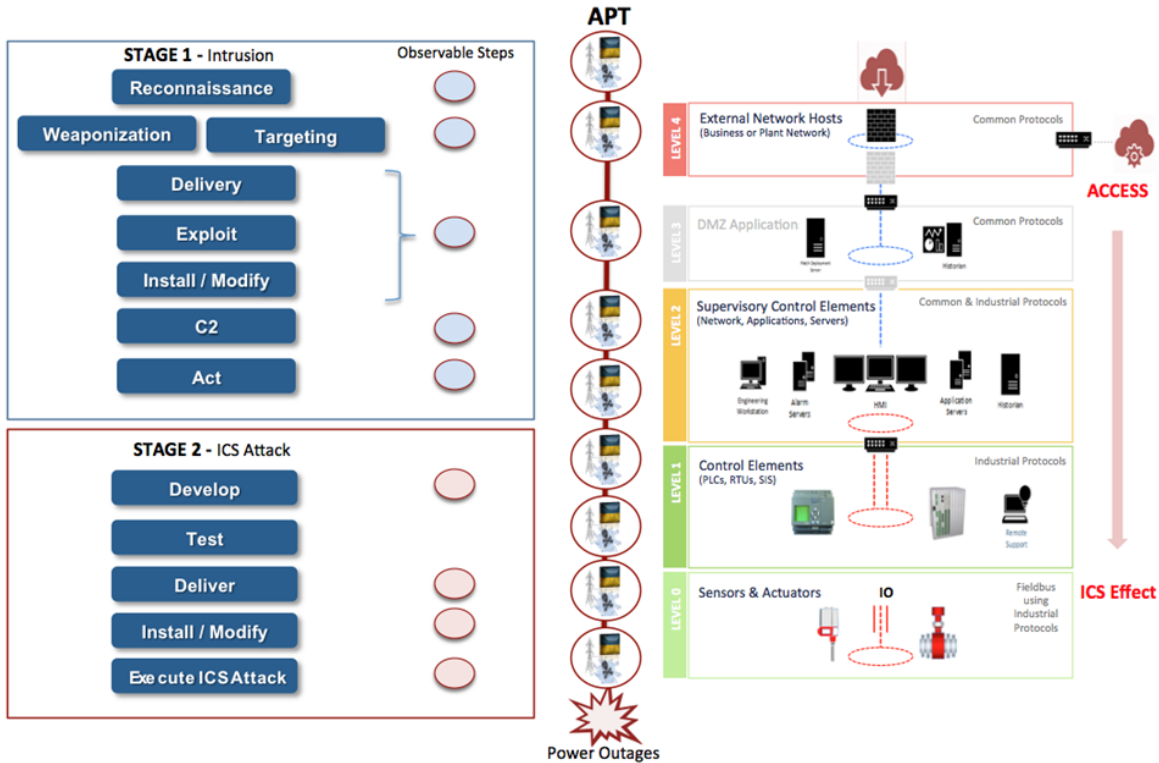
STAGE 1 - Intrusion

Observable Steps

Reconnaissance

Weaponization

Targeting

Delivery

Exploit

Install / Modify

C2

Act

STAGE 2 - ICS Attack

Develop

Test

Deliver

Install / Modify

Execute ICS Attack

APT

Power Outages

LEVEL 4

External Network Hosts
(Business or Plant Network)

Common Protocols

ACCESS

LEVEL 3

DMZ Application

Common Protocols

Patch Deployment Server

Historian

LEVEL 2

Supervisory Control Elements
(Network, Applications, Servers)

Common & Industrial Protocols

Engineering Workstation

Alarm Servers

HMI

Application Servers

Historian

LEVEL 1

Control Elements
(PLCs, RTUs, SIS)

Industrial Protocols

Remote Support

LEVEL 0

Sensors & Actuators

IO

Fieldbus using Industrial Protocols

ICS Effect